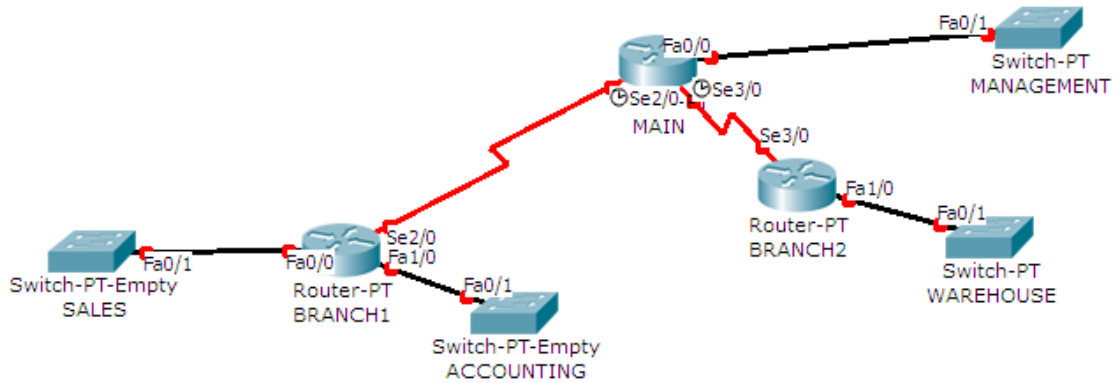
Fa0/1
Switch-PT
MANAGEMENT

Fa0/0
Se2/0
Se3/0
MAIN

Se3/0
Fa1/0
Router-PT
BRANCH2

Fa0/1
Switch-PT
WAREHOUSE

Se2/0
Fa1/0
Fa0/0
Router-PT
BRANCH1

Fa0/1
Switch-PT-Empty
SALES

Fa0/1
Switch-PT-Empty
ACCOUNTING